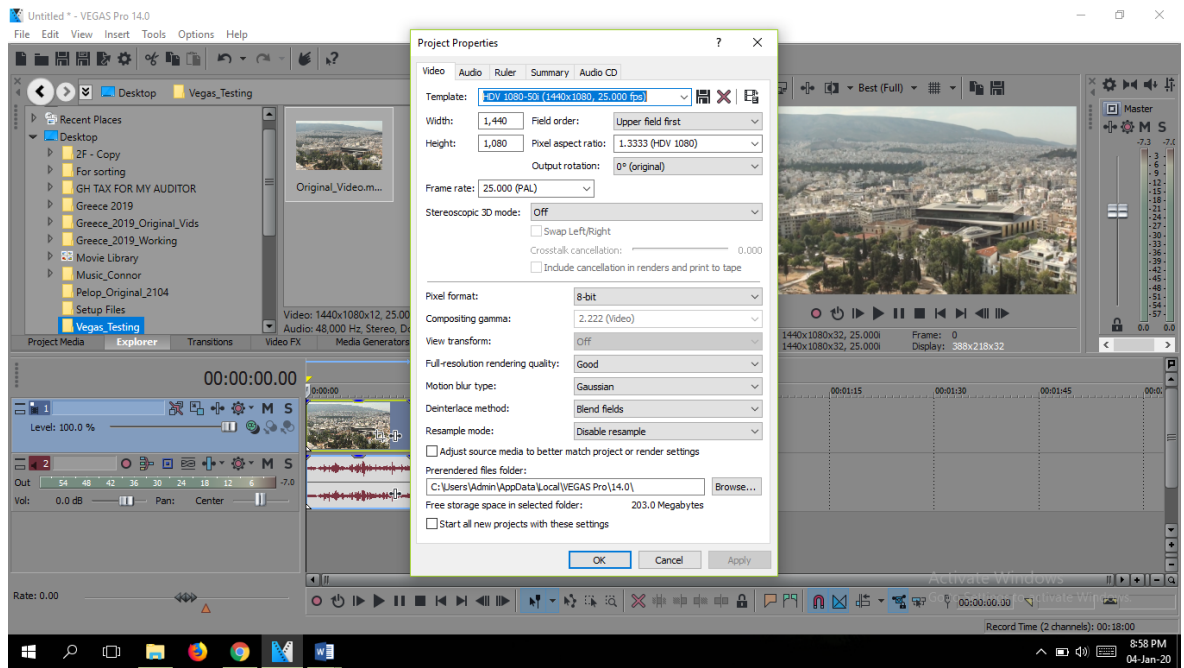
Untitled * - VEGAS Pro 14.0
File Edit View Insert Tools Options Help

Desktop Vegas_Testing

Recent Places
Desktop
2F - Copy
For sorting
GH TAX FOR MY AUDITOR
Greece 2019
Greece_2019_Original_Vids
Greece_2019_Working
Movie Library
Music_Connor
Pelop_Original_2104
Setup Files
Vegas_Testing

Original_Video.m...

Video: 1440x1080x12, 25.000
Audio: 48,000 Hz, Stereo, Do

Project Media Explorer Transitions Video FX Media Generators

00:00:00.00

1
Level: 100.0 %
M S

2
M S
Out 54 48 42 36 30 24 18 12 6 -7.0
Vol: 0.0 dB Pan: Center

Rate: 0.00

Project Properties ? ✕

Video Audio Ruler Summary Audio CD

Template: HDV 1080-50i (1440x1080, 25.000 fps)
Width: 1,440 Field order: Upper field first
Height: 1,080 Pixel aspect ratio: 1.3333 (HDV 1080)
Output rotation: 0° (original)
Frame rate: 25.000 (PAL)
Stereoscopic 3D mode: Off
Swap Left/Right
Crosstalk cancellation: 0.000
Include cancellation in renders and print to tape

Pixel format: 8-bit
Compositing gamma: 2.222 (Video)
View transform: Off
Full-resolution rendering quality: Good
Motion blur type: Gaussian
Deinterlace method: Blend fields
Resample mode: Disable resample
Adjust source media to better match project or render settings
Prerendered files folder:
C:\Users\Admin\AppData\Local\VEGAS Pro\14.0\ Browse...
Free storage space in selected folder: 203.0 Megabytes
Start all new projects with these settings

OK Cancel Apply

Best (Full)

Master
M S
-7.3 -7.0

1440x1080x32, 25.000i Frame: 0
1440x1080x32, 25.000i Display: 388x218x32

00:01:15 00:01:30 00:01:45

0.0 0.0

00:00:00.00

Activate Windows
Go to Settings to activate Windows.

Record Time (2 channels): 00:18:00

8:58 PM
04-Jan-20